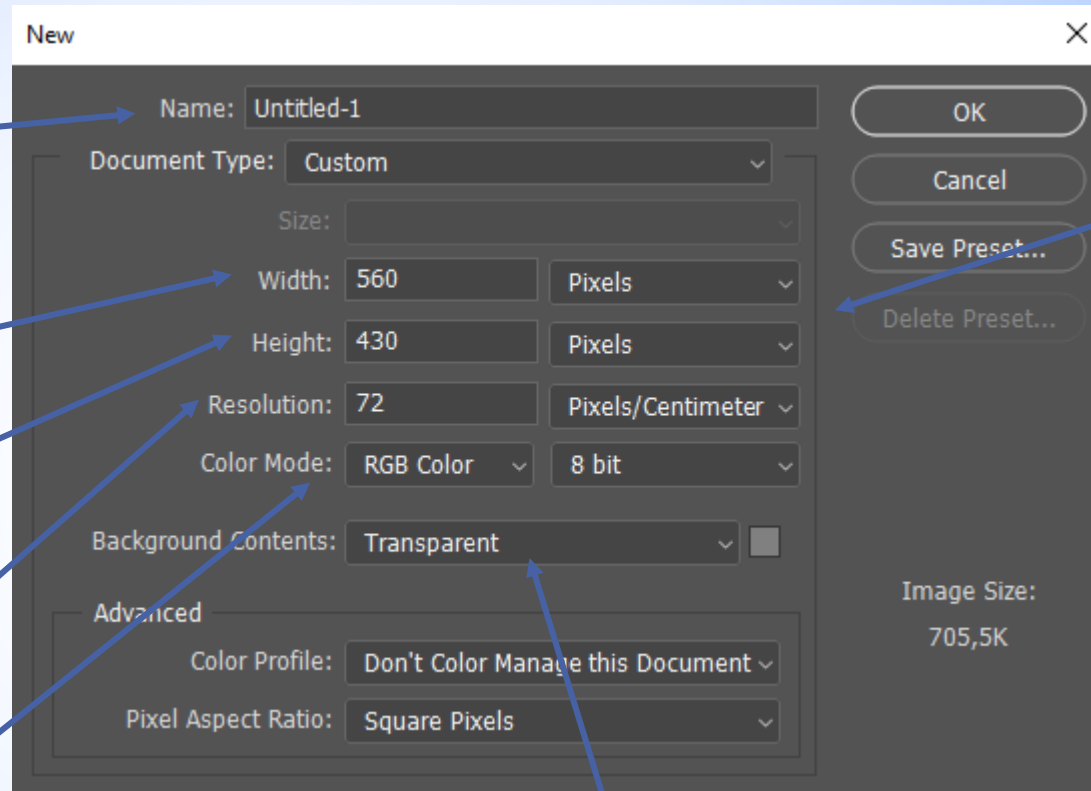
New

Name: Untitled-1

Document Type: Custom

Size:

Width: 560 Pixels

Height: 430 Pixels

Resolution: 72 Pixels/Centimeter

Color Mode: RGB Color 8 bit

Background Contents: Transparent

Advanced

Color Profile: Don't Color Manage this Document

Pixel Aspect Ratio: Square Pixels

OK

Cancel

Save Preset...

Delete Preset...

Image Size:

705,5K